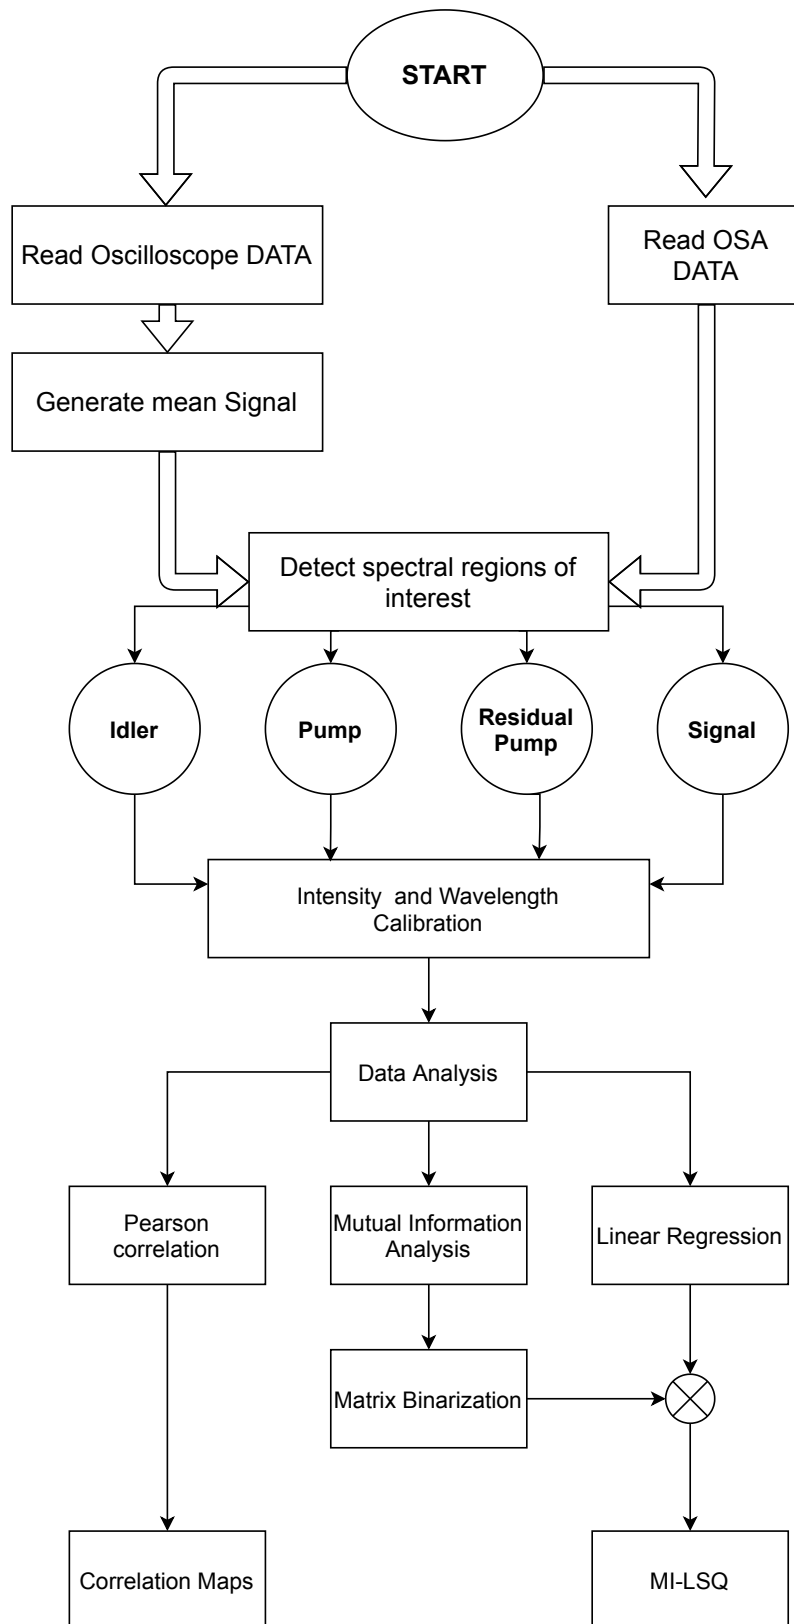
START

Read Oscilloscope DATA

Read OSA DATA

Generate mean Signal

Detect spectral regions of interest

Idler

Pump

Residual Pump

Signal

Intensity and Wavelength Calibration

Data Analysis

Pearson correlation

Mutual Information Analysis

Linear Regression

Matrix Binarization

Correlation Maps

MI-LSQ